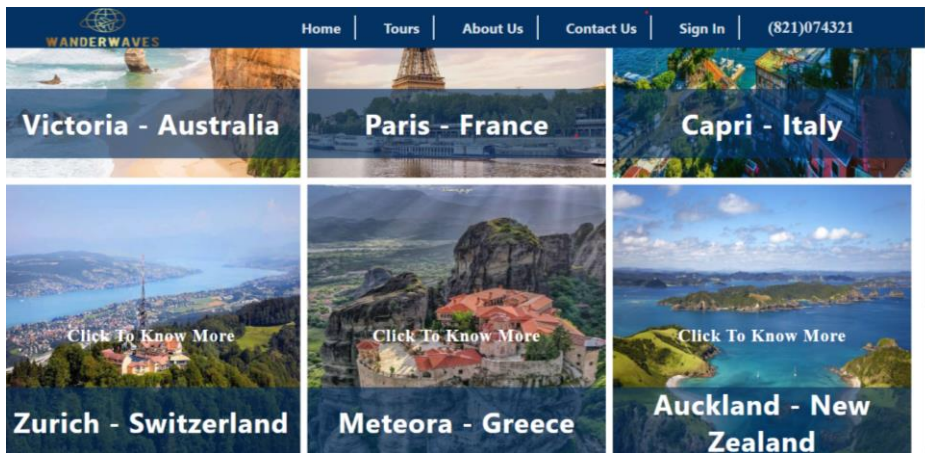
WANDERWAVES

Home | Tours | About Us | Contact Us | Sign In | (821)074321

Victoria - Australia

Paris - France

Capri - Italy

Click To Know More

Zurich - Switzerland

Click To Know More

Meteora - Greece

Click To Know More

Auckland - New Zealand